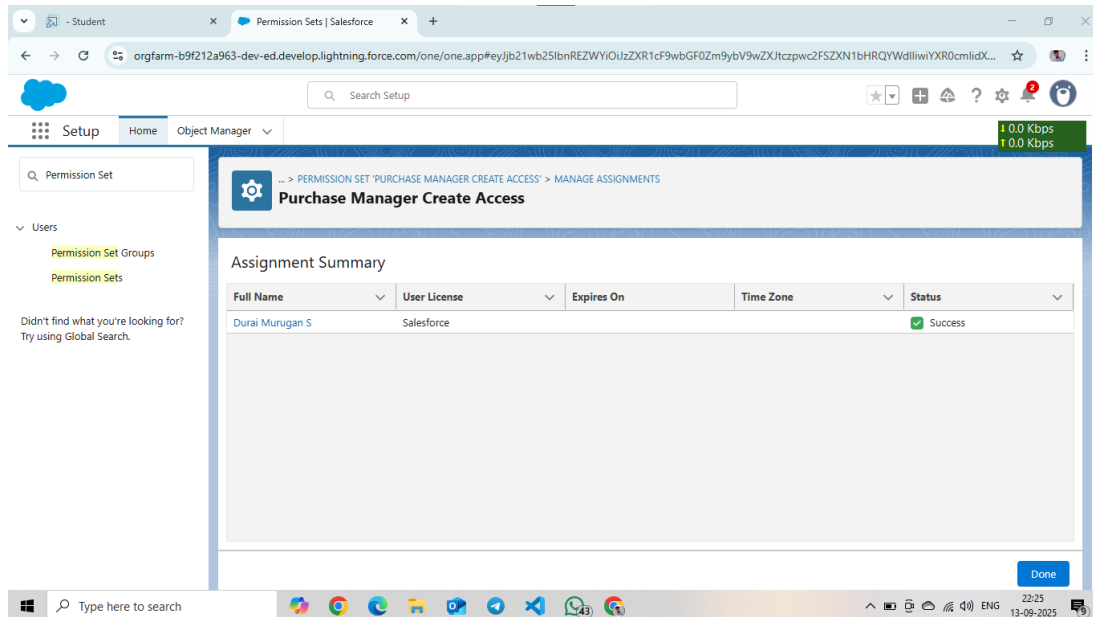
- Student

Permission Sets | Salesforce

orgfarm-b9f212a963-dev-ed.develop.lightning.force.com/one/one.app#eyJjb21wb25lbnREZWYiOiJzZXR1cF9wbGF0Zm9ybV9wZXJtczpwc2FSZXN1bHRQYWdlIiwiYXR0cmlidX...

Search Setup

2

Setup Home Object Manager

↓ 0.0 Kbps
↑ 0.0 Kbps

Permission Set

Users

Permission Set Groups

Permission Sets

Didn't find what you're looking for? Try using Global Search.

... > PERMISSION SET 'PURCHASE MANAGER CREATE ACCESS' > MANAGE ASSIGNMENTS

Purchase Manager Create Access

Assignment Summary

| Full Name | User License | Expires On | Time Zone | Status |
|---|---|---|---|---|
| Durai Murugan S | Salesforce | | | Success |

Done

Type here to search

43

ENG

22:25
13-09-2025

9